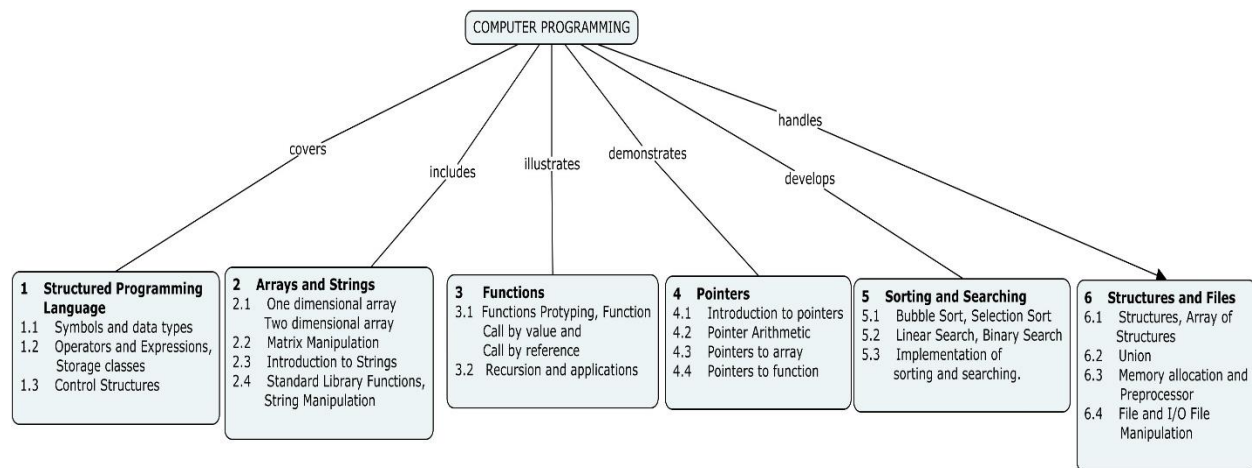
COMPUTER PROGRAMMING

covers

includes

illustrates

demonstrates

develops

handles

1 Structured Programming Language
1.1 Symbols and data types
1.2 Operators and Expressions, Storage classes
1.3 Control Structures

2 Arrays and Strings
2.1 One dimensional array Two dimensional array
2.2 Matrix Manipulation
2.3 Introduction to Strings
2.4 Standard Library Functions, String Manipulation

3 Functions
3.1 Functions Protyping, Function Call by value and Call by reference
3.2 Recursion and applications

4 Pointers
4.1 Introduction to pointers
4.2 Pointer Arithmetic
4.3 Pointers to array
4.4 Pointers to function

5 Sorting and Searching
5.1 Bubble Sort, Selection Sort
5.2 Linear Search, Binary Search
5.3 Implementation of sorting and searching.

6 Structures and Files
6.1 Structures, Array of Structures
6.2 Union
6.3 Memory allocation and Preprocessor
6.4 File and I/O File Manipulation